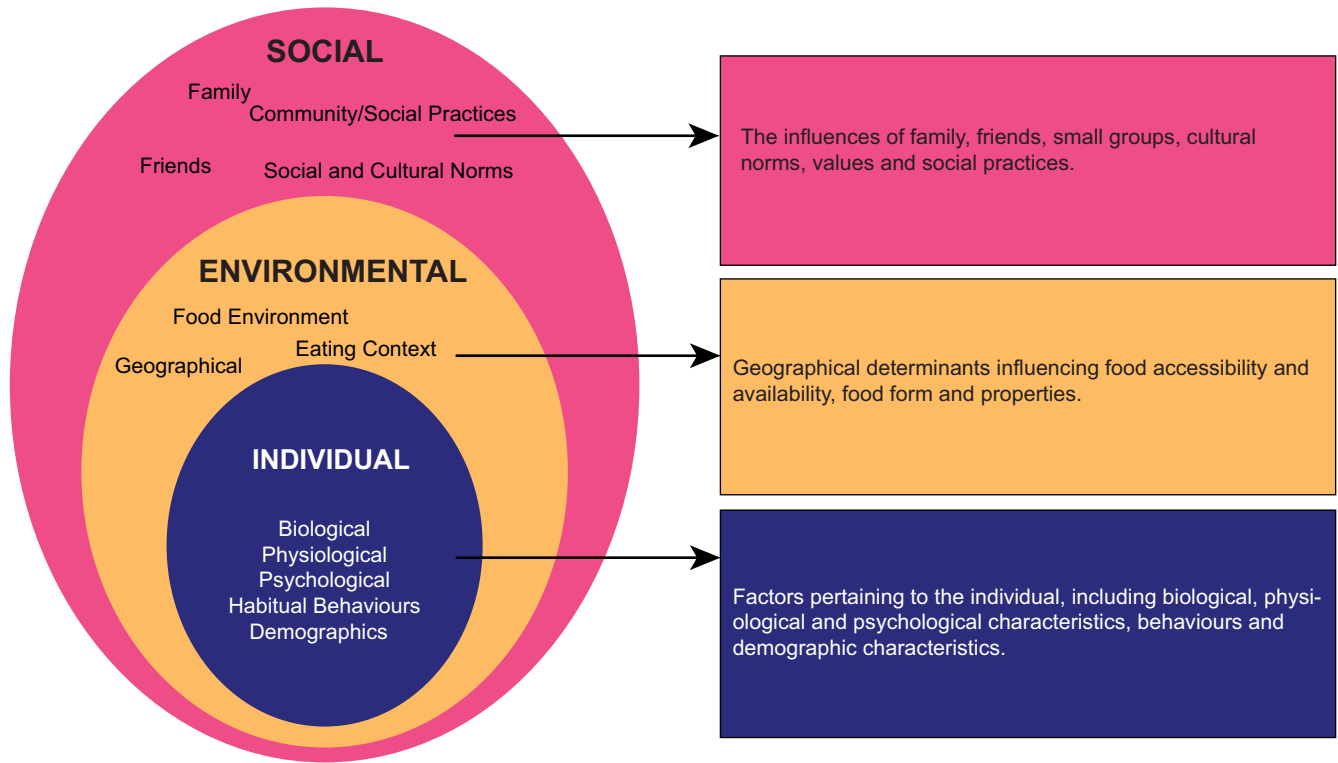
SOCIAL

Family

Community/Social Practices

Friends

Social and Cultural Norms

ENVIRONMENTAL

Food Environment

Geographical

Eating Context

INDIVIDUAL

Biological
Physiological
Psychological
Habitual Behaviours
Demographics

The influences of family, friends, small groups, cultural norms, values and social practices.

Geographical determinants influencing food accessibility and availability, food form and properties.

Factors pertaining to the individual, including biological, physiological and psychological characteristics, behaviours and demographic characteristics.